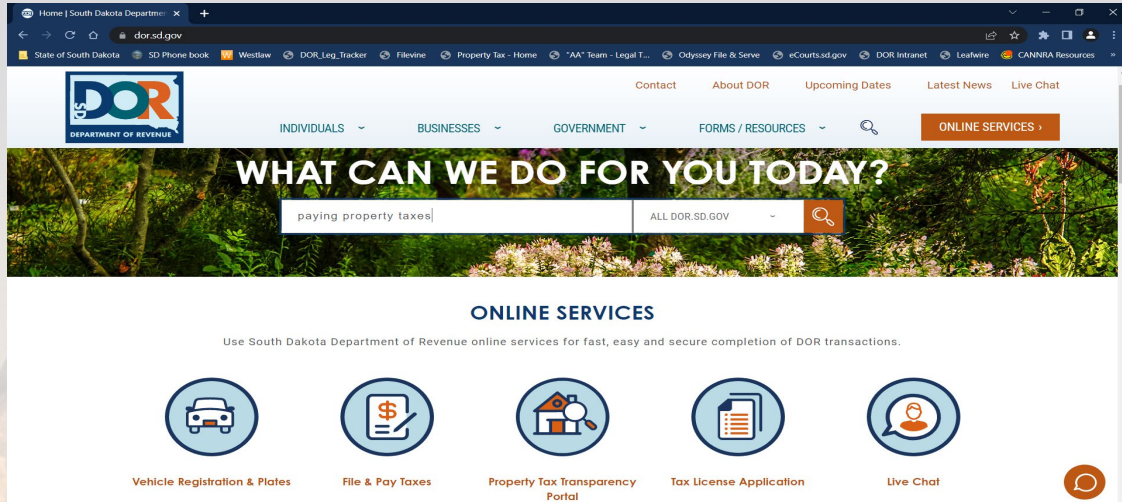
Home | South Dakota Departme ×

dor.sd.gov

State of South Dakota   SD Phone book   Westlaw   DOR_Leg_Tracker   Filevine   Property Tax - Home   "AA" Team - Legal T...   Odyssey File & Serve   eCourts.sd.gov   DOR Intranet   Leafwire   CANNRA Resources

SD DOR DEPARTMENT OF REVENUE

Contact   About DOR   Upcoming Dates   Latest News   Live Chat

INDIVIDUALS   BUSINESSES   GOVERNMENT   FORMS / RESOURCES   ONLINE SERVICES ›

WHAT CAN WE DO FOR YOU TODAY?

paying property taxes   ALL DOR.SD.GOV

ONLINE SERVICES

Use South Dakota Department of Revenue online services for fast, easy and secure completion of DOR transactions.

Vehicle Registration & Plates   File & Pay Taxes   Property Tax Transparency Portal   Tax License Application   Live Chat